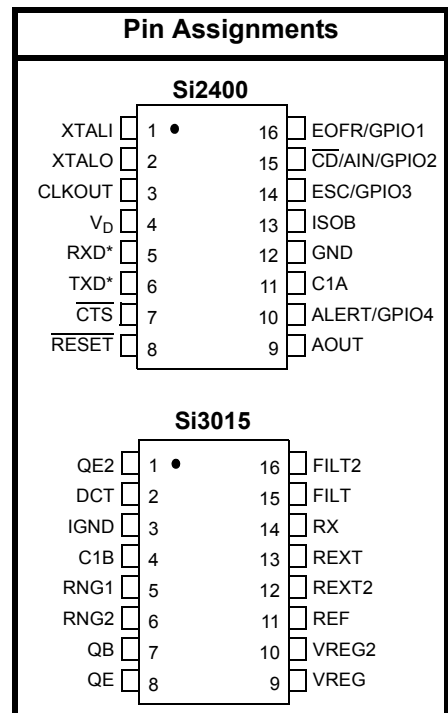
Pin Assignments

Si2400

| | | | |
|---|---|---|---|
| XTALI | 1 | 16 | EOFR/GPIO1 |
| XTALO | 2 | 15 | $\overline{\text{CD}}$/AIN/GPIO2 |
| CLKOUT | 3 | 14 | ESC/GPIO3 |
| $V_D$ | 4 | 13 | ISOB |
| RXD* | 5 | 12 | GND |
| TXD* | 6 | 11 | C1A |
| $\overline{\text{CTS}}$ | 7 | 10 | ALERT/GPIO4 |
| $\overline{\text{RESET}}$ | 8 | 9 | AOUT |

Si3015

| | | | |
|---|---|---|---|
| QE2 | 1 | 16 | FILT2 |
| DCT | 2 | 15 | FILT |
| IGND | 3 | 14 | RX |
| C1B | 4 | 13 | REXT |
| RNG1 | 5 | 12 | REXT2 |
| RNG2 | 6 | 11 | REF |
| QB | 7 | 10 | VREG2 |
| QE | 8 | 9 | VREG |